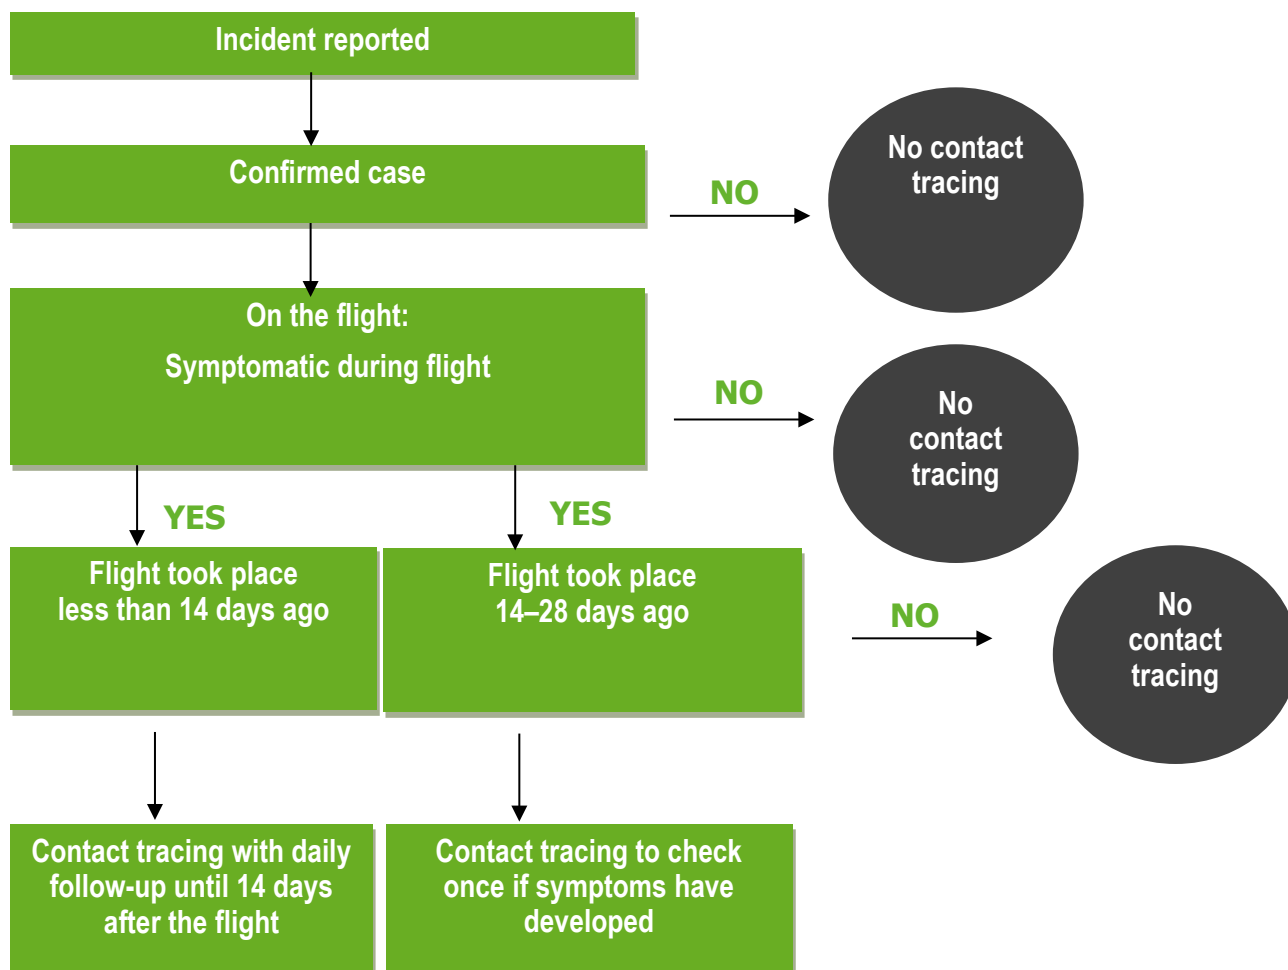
Incident reported

Confirmed case

NO

No contact tracing

On the flight:

Symptomatic during flight

NO

No contact tracing

YES

YES

Flight took place less than 14 days ago

Flight took place 14–28 days ago

NO

No contact tracing

Contact tracing with daily follow-up until 14 days after the flight

Contact tracing to check once if symptoms have developed